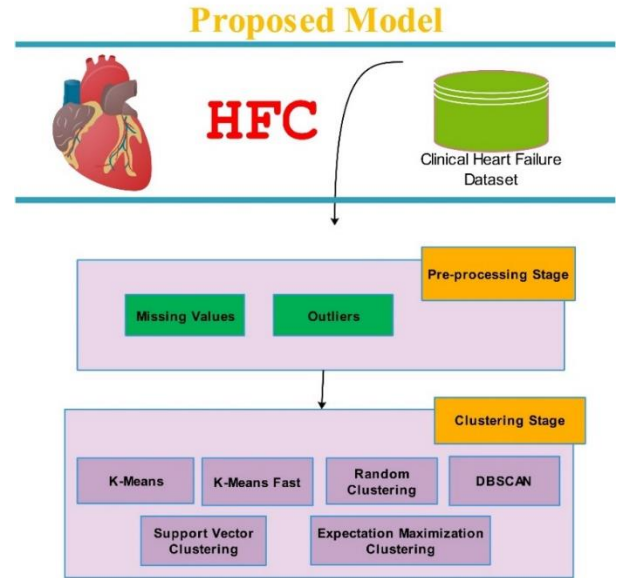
Proposed Model

HFC

Clinical Heart Failure Dataset

Pre-processing Stage

Missing Values

Outliers

Clustering Stage

K-Means

K-Means Fast

Random Clustering

DBSCAN

Support Vector Clustering

Expectation Maximization Clustering